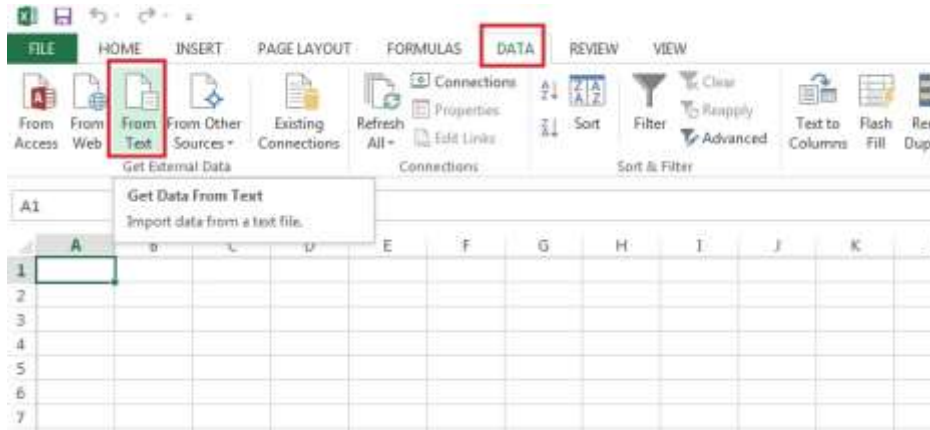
FILE HOME INSERT PAGE LAYOUT FORMULAS DATA REVIEW VIEW

From Access From Web From Text From Other Sources Existing Connections
Get External Data

Refresh All Connections Properties Edit Links
Connections

Sort Filter Clear Reapply Advanced
Sort & Filter

Text to Columns Flash Fill Re Dup

A1

Get Data From Text
Import data from a text file.

| | A | B | C | D | E | F | G | H | I | J | K |
|---|---|---|---|---|---|---|---|---|---|---|---|
| 1 | | | | | | | | | | | |
| 2 | | | | | | | | | | | |
| 3 | | | | | | | | | | | |
| 4 | | | | | | | | | | | |
| 5 | | | | | | | | | | | |
| 6 | | | | | | | | | | | |
| 7 | | | | | | | | | | | |